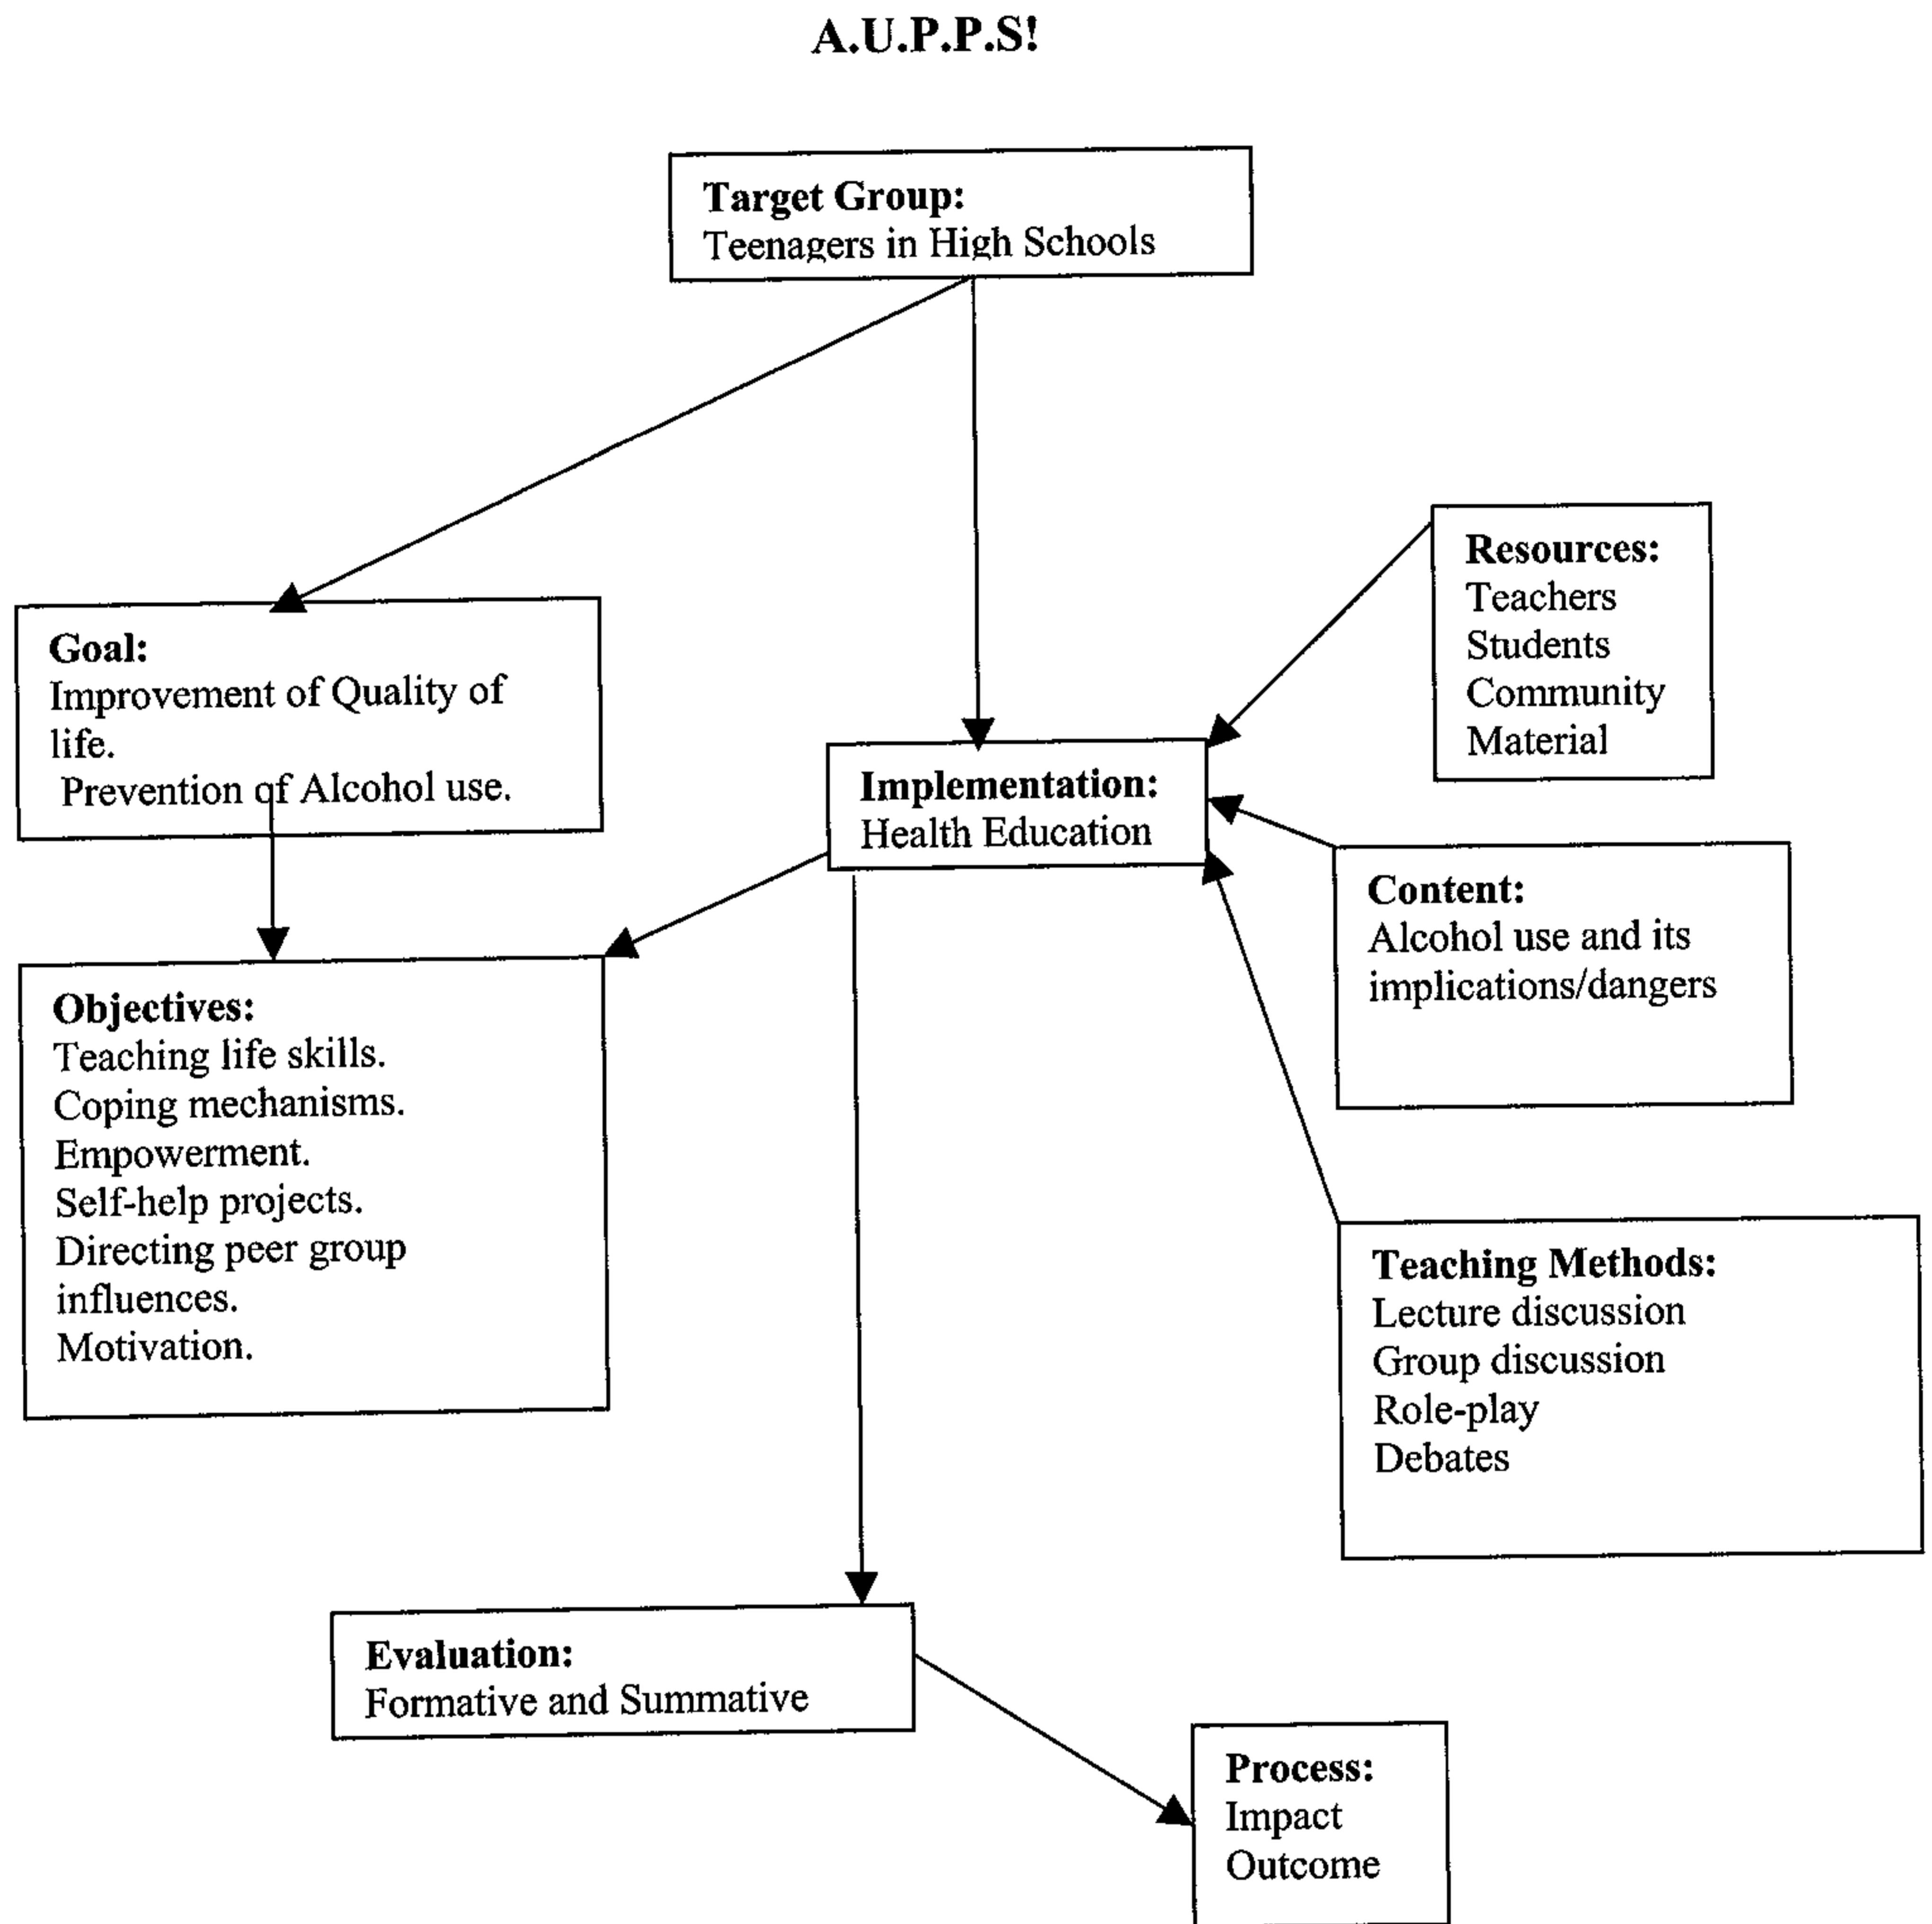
A.U.P.P.S!

**Target Group:**
Teenagers in High Schools

**Goal:**
Improvement of Quality of life.
Prevention of Alcohol use.

**Resources:**
Teachers
Students
Community
Material

**Implementation:**
Health Education

**Content:**
Alcohol use and its implications/dangers

**Objectives:**
Teaching life skills.
Coping mechanisms.
Empowerment.
Self-help projects.
Directing peer group influences.
Motivation.

**Teaching Methods:**
Lecture discussion
Group discussion
Role-play
Debates

**Evaluation:**
Formative and Summative

**Process:**
Impact
Outcome